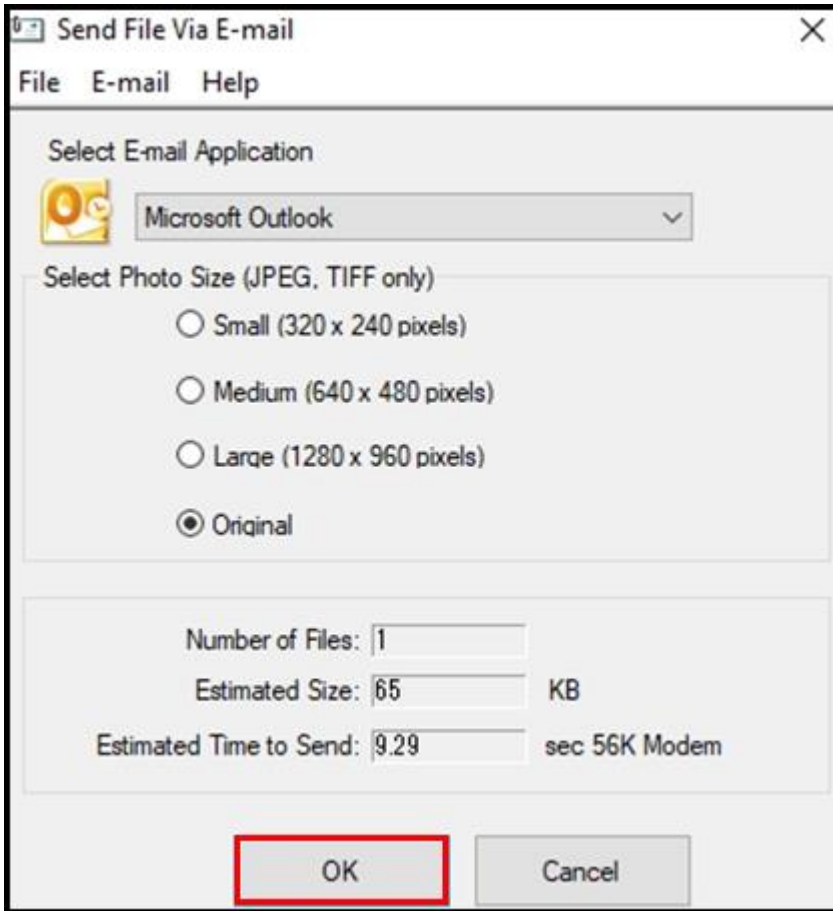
Send File Via E-mail
×
File E-mail Help

Select E-mail Application

Microsoft Outlook

Select Photo Size (JPEG, TIFF only)

Small (320 x 240 pixels)

Medium (640 x 480 pixels)

Large (1280 x 960 pixels)

Original

Number of Files: 1

Estimated Size: 65 KB

Estimated Time to Send: 9.29 sec 56K Modem

OK

Cancel